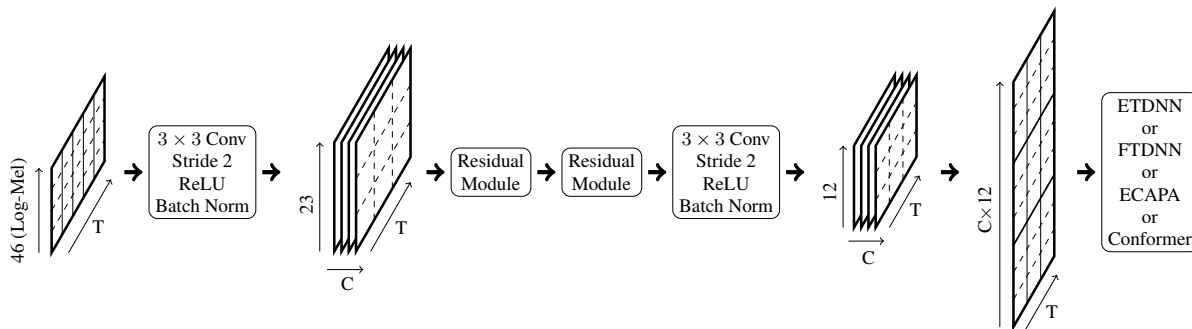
46 (Log-Mel)

T

$3 \times 3$ Conv
Stride 2
ReLU
Batch Norm

23

T

C

Residual Module

Residual Module

$3 \times 3$ Conv
Stride 2
ReLU
Batch Norm

12

T

C

C$\times$12

T

ETDNN
or
FTDNN
or
ECAPA
or
Conformer